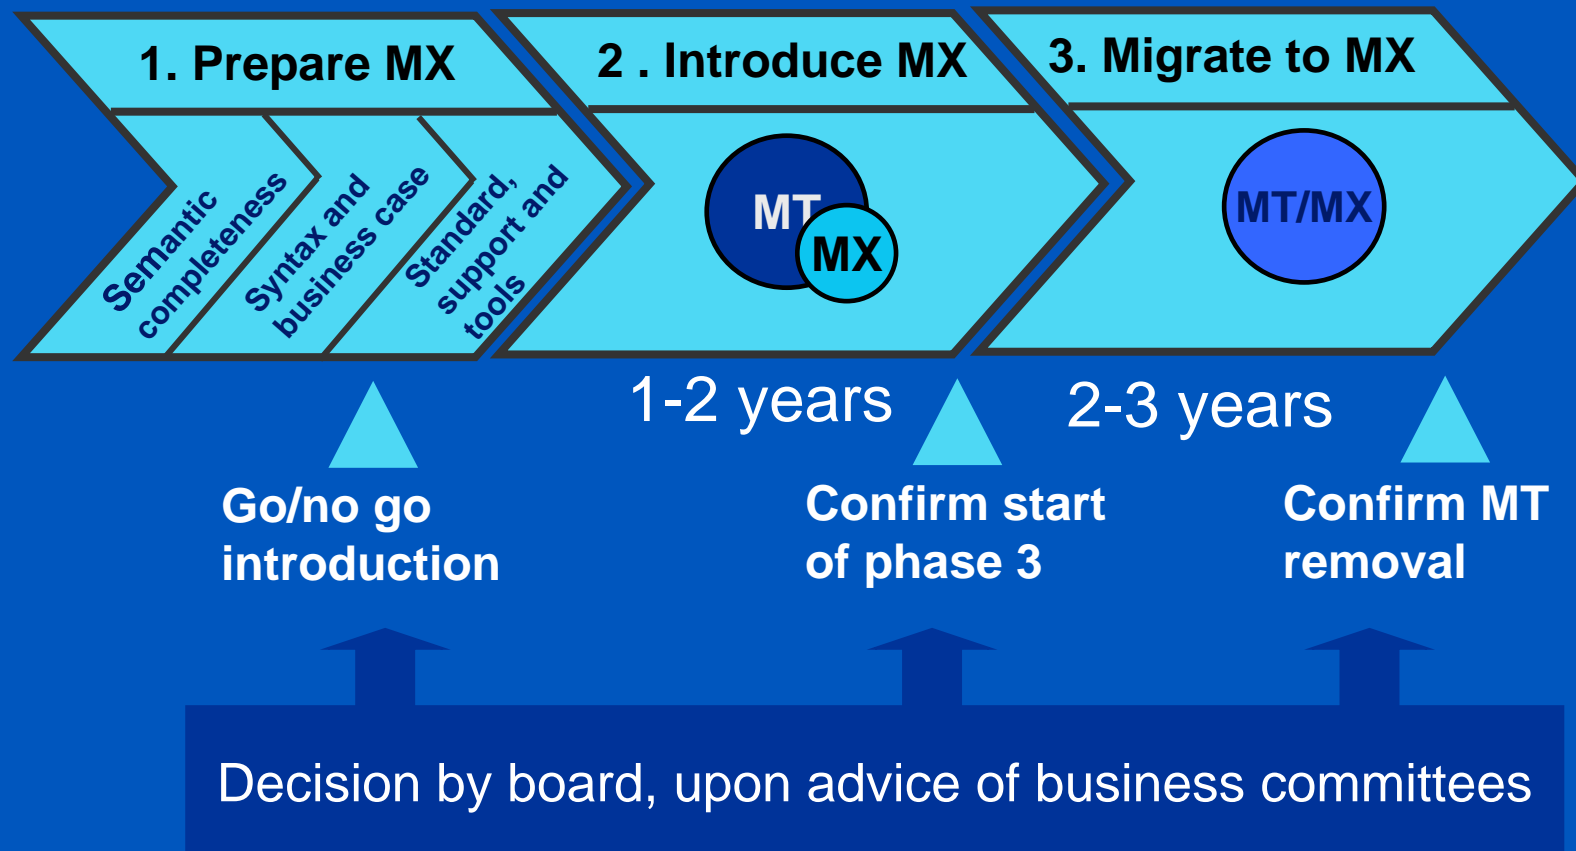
1. Prepare MX

Semantic completeness

Syntax and business case

Standard, support and tools

2 . Introduce MX

MT

MX

3. Migrate to MX

MT/MX

1-2 years

2-3 years

Go/no go introduction

Confirm start of phase 3

Confirm MT removal

Decision by board, upon advice of business committees